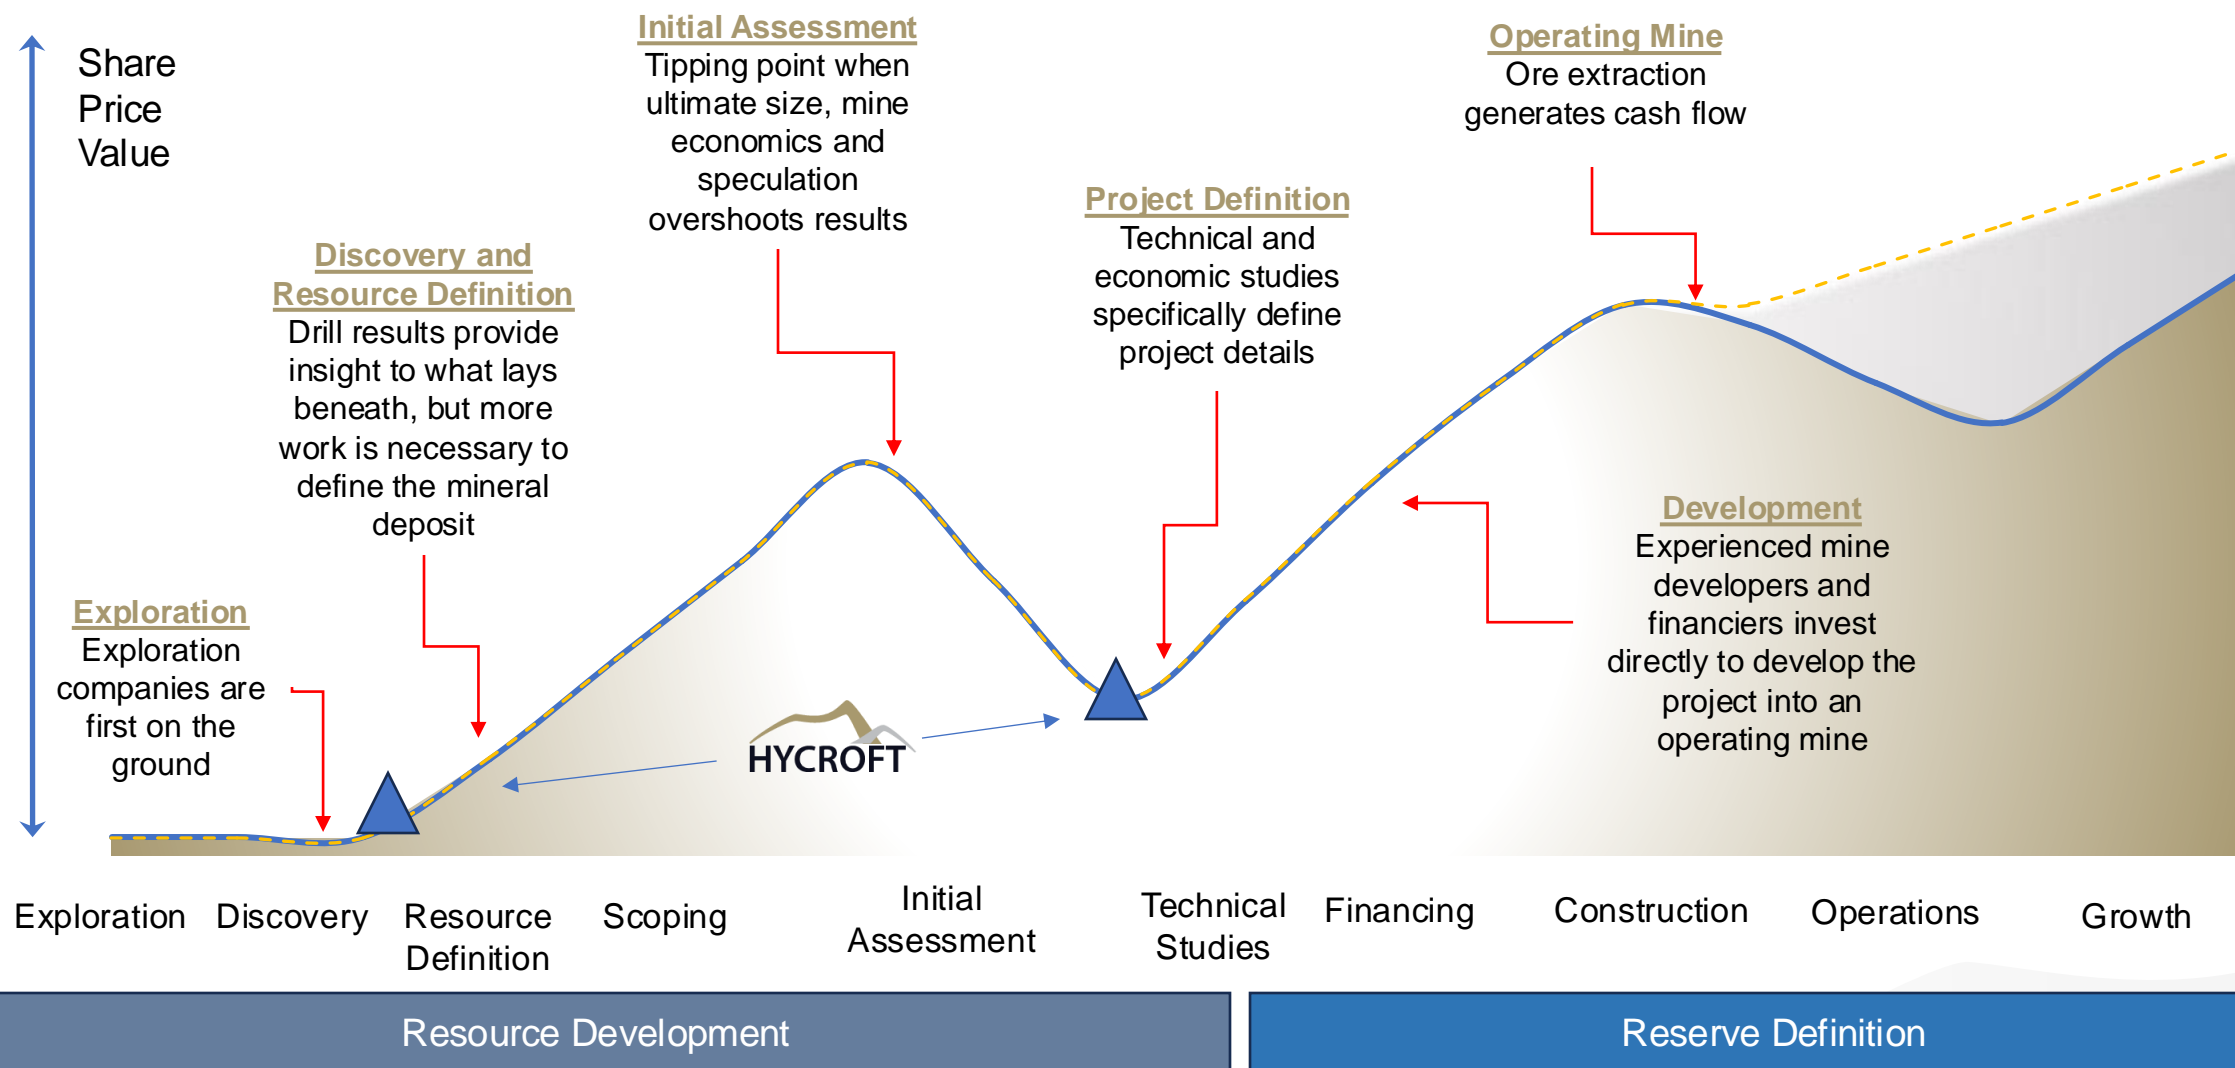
Share Price Value

Initial Assessment
Tipping point when ultimate size, mine economics and speculation overshoots results

Operating Mine
Ore extraction generates cash flow

Discovery and Resource Definition
Drill results provide insight to what lays beneath, but more work is necessary to define the mineral deposit

Project Definition
Technical and economic studies specifically define project details

Development
Experienced mine developers and financiers invest directly to develop the project into an operating mine

Exploration
Exploration companies are first on the ground

HYCROFT

Exploration Discovery Resource Definition Scoping Initial Assessment Technical Studies Financing Construction Operations Growth

Resource Development

Reserve Definition